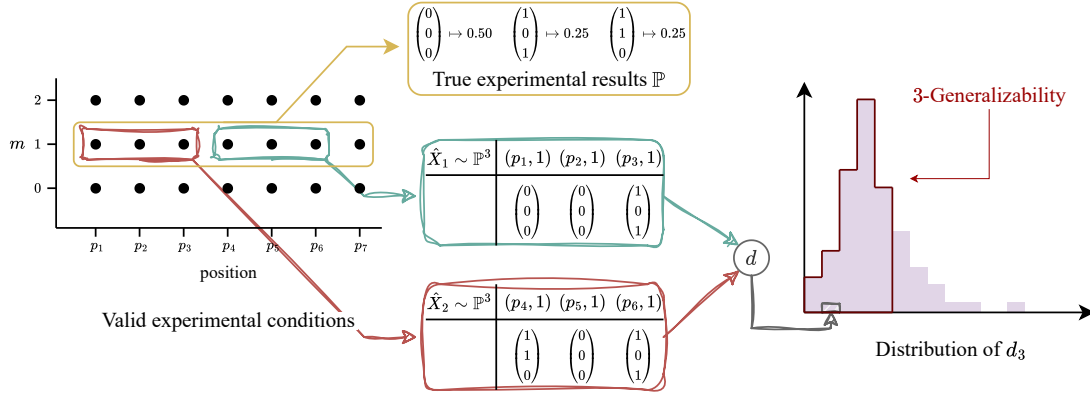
$\begin{pmatrix}0\\0\\0\end{pmatrix} \mapsto 0.50$ $\begin{pmatrix}1\\0\\1\end{pmatrix} \mapsto 0.25$ $\begin{pmatrix}1\\1\\0\end{pmatrix} \mapsto 0.25$

True experimental results $\mathbb{P}$

2
$m$ 1
0

$p_1$ $p_2$ $p_3$ $p_4$ $p_5$ $p_6$ $p_7$

position

| $\hat{X}_1 \sim \mathbb{P}^3$ | $(p_1, 1)$ $(p_2, 1)$ $(p_3, 1)$ |
|---|---|
| | $\begin{pmatrix}0\\0\\0\end{pmatrix}$ $\begin{pmatrix}0\\0\\0\end{pmatrix}$ $\begin{pmatrix}1\\0\\1\end{pmatrix}$ |

| $\hat{X}_2 \sim \mathbb{P}^3$ | $(p_4, 1)$ $(p_5, 1)$ $(p_6, 1)$ |
|---|---|
| | $\begin{pmatrix}1\\1\\0\end{pmatrix}$ $\begin{pmatrix}0\\0\\0\end{pmatrix}$ $\begin{pmatrix}1\\0\\1\end{pmatrix}$ |

Valid experimental conditions

$d$

3-Generalizability

Distribution of $d_3$